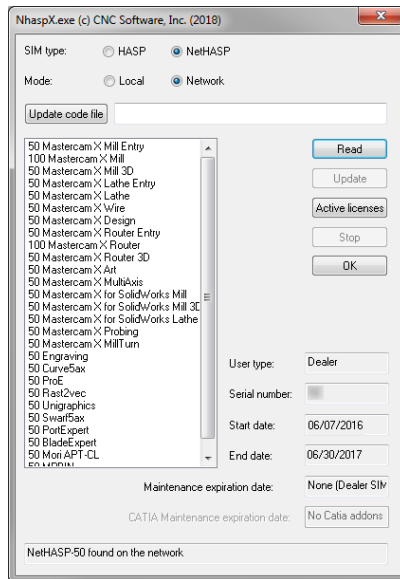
NhaspX.exe (c) CNC Software, Inc. (2018)

SIM type: HASP NetHASP

Mode: Local Network

Update code file

50 Mastercam X Mill Entry
100 Mastercam X Mill
50 Mastercam X Mill 3D
50 Mastercam X Lathe Entry
50 Mastercam X Lathe
50 Mastercam X Wire
50 Mastercam X Design
50 Mastercam X Router Entry
100 Mastercam X Router
50 Mastercam X Router 3D
50 Mastercam X Art
50 Mastercam X MultiAxis
50 Mastercam X for SolidWorks Mill
50 Mastercam X for SolidWorks Mill 3D
50 Mastercam X for SolidWorks Lathe
50 Mastercam X Probing
50 Mastercam X MillTurn
50 Engraving
50 Curve5ax
50 ProE
50 Rast2vec
50 Unigraphics
50 Swarf5ax
50 PortExpert
50 BladeExpert
50 Mori APT-CL
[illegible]

Read

Update

Active licenses

Stop

OK

User type: Dealer

Serial number: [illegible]

Start date: 06/07/2016

End date: 06/30/2017

Maintenance expiration date: None (Dealer SIM

CATIA Maintenance expiration date: No Catia addons

NetHASP-50 found on the network